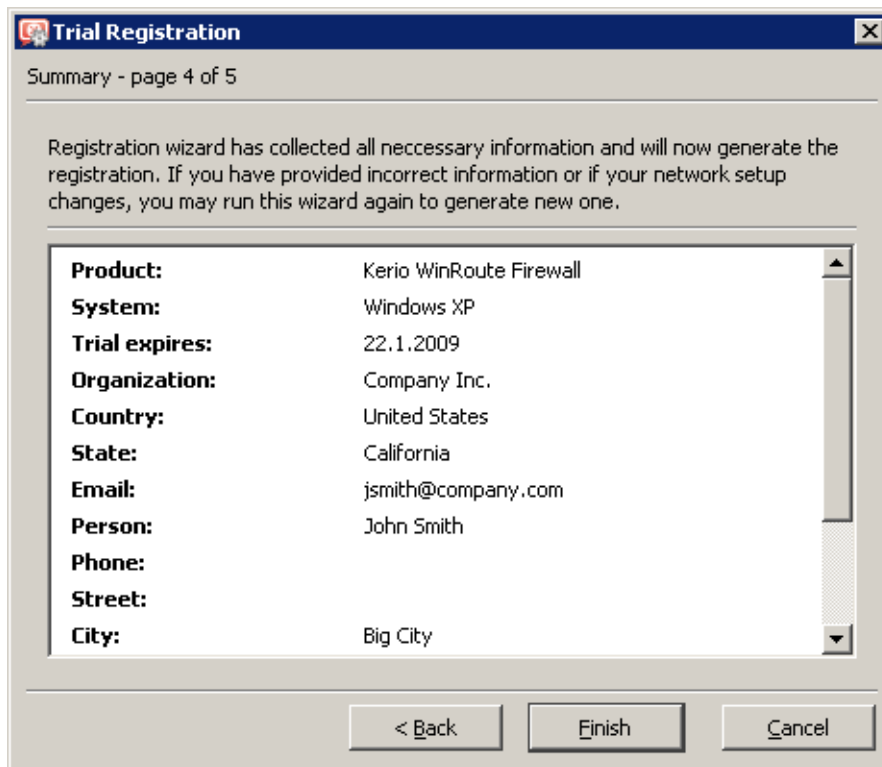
Trial Registration

Summary - page 4 of 5

Registration wizard has collected all neccessary information and will now generate the registration. If you have provided incorrect information or if your network setup changes, you may run this wizard again to generate new one.

| | |
|---|---|
| **Product:** | Kerio WinRoute Firewall |
| **System:** | Windows XP |
| **Trial expires:** | 22.1.2009 |
| **Organization:** | Company Inc. |
| **Country:** | United States |
| **State:** | California |
| **Email:** | jsmith@company.com |
| **Person:** | John Smith |
| **Phone:** | |
| **Street:** | |
| **City:** | Big City |

< Back Finish Cancel